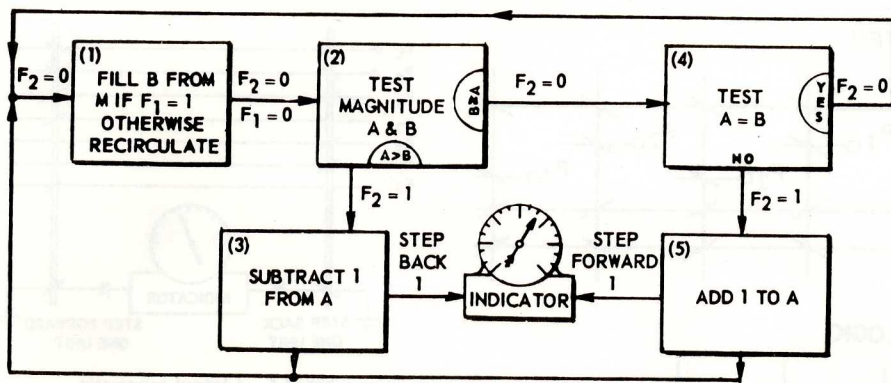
$F_2 = 0$

(1) FILL B FROM M IF $F_1 = 1$ OTHERWISE RECIRCULATE

$F_2 = 0$
$F_1 = 0$

(2) TEST MAGNITUDE A & B

B≥A

A>B

$F_2 = 0$

(4) TEST A = B

YES

$F_2 = 0$

NO

$F_2 = 1$

$F_2 = 1$

(3) SUBTRACT 1 FROM A

STEP BACK 1

INDICATOR

STEP FORWARD 1

(5) ADD 1 TO A